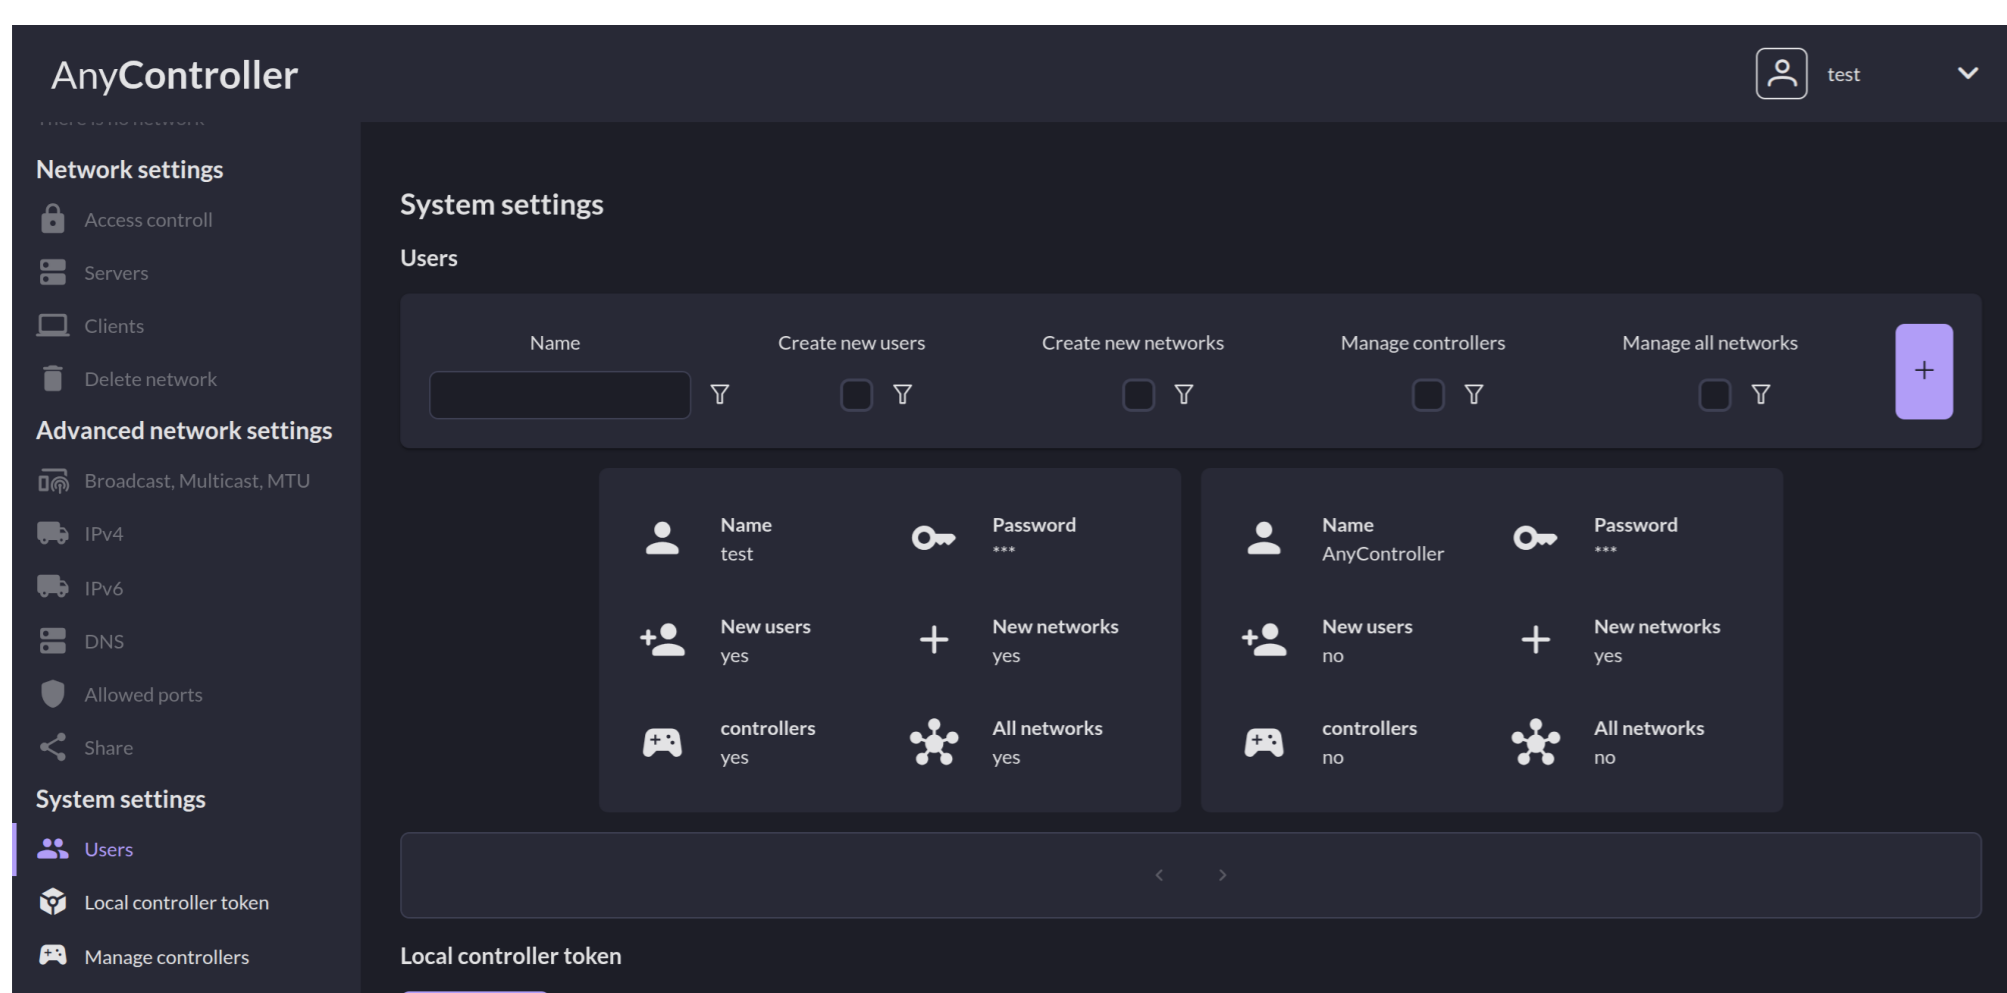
AnyController

test

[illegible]

Network settings

Access controll

Servers

Clients

Delete network

Advanced network settings

Broadcast, Multicast, MTU

IPv4

IPv6

DNS

Allowed ports

Share

System settings

Users

Local controller token

Manage controllers

System settings

Users

| Name | Create new users | Create new networks | Manage controllers | Manage all networks |
|---|---|---|---|---|

+

Name
test

Password
***

New users
yes

New networks
yes

controllers
yes

All networks
yes

Name
AnyController

Password
***

New users
no

New networks
yes

controllers
no

All networks
no

‹ ›

Local controller token